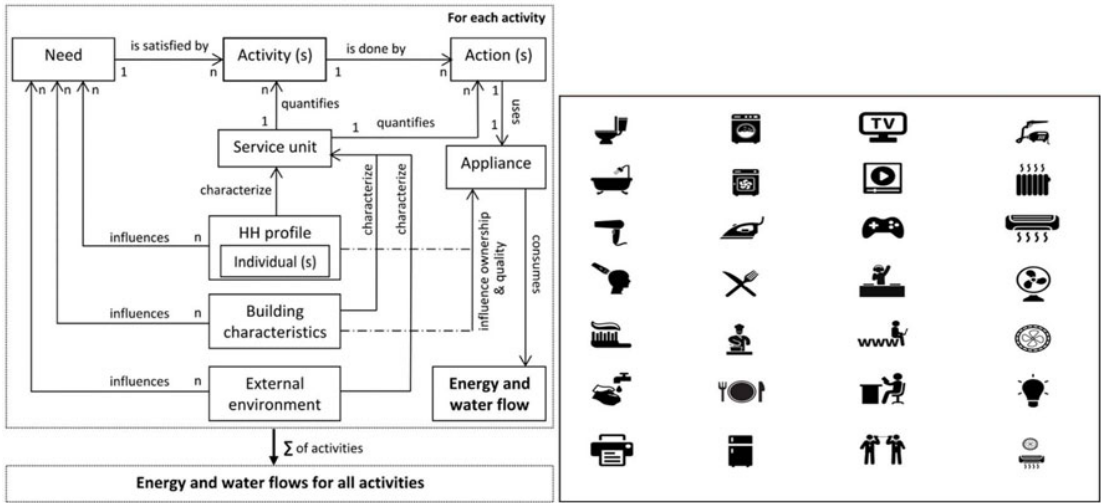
For each activity

Need

is satisfied by

1

n

Activity (s)

is done by

1

n

Action (s)

n n n

n

1

quantifies

1

quantifies

1

n

uses

1

Service unit

Appliance

characterize

characterize

characterize

HH profile

Individual (s)

influences n

influence ownership & quality

consumes

Building characteristics

influences n

External environment

influences n

Energy and water flow

$\sum$ of activities

Energy and water flows for all activities

TV

www